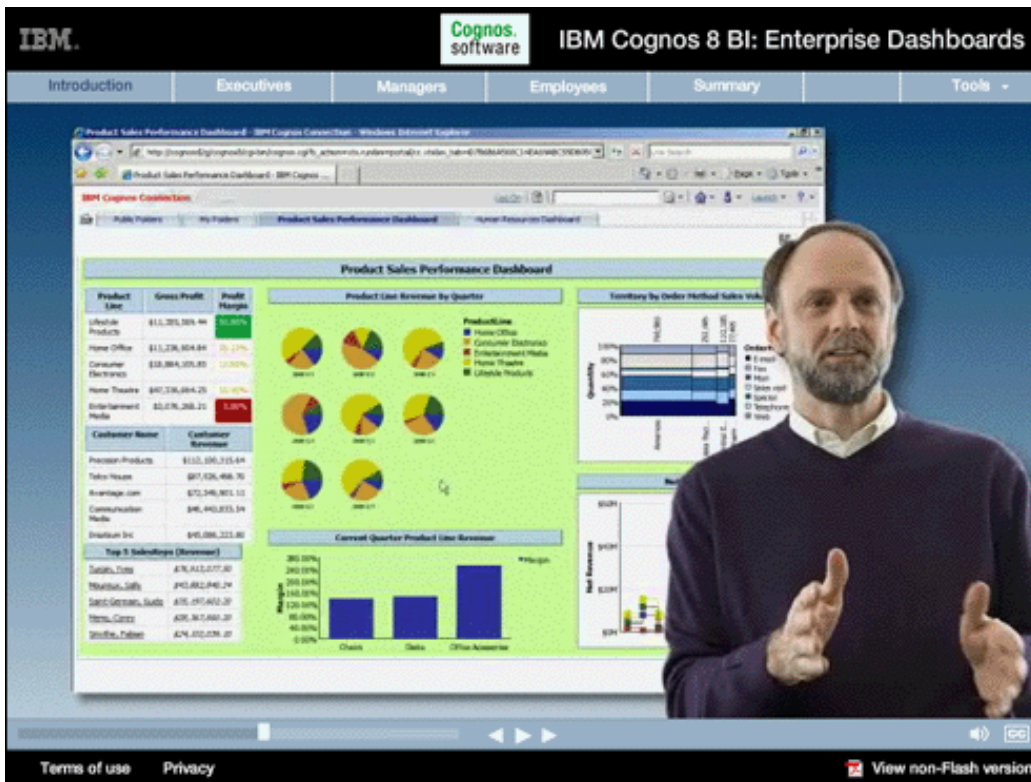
IBM.

Cognos. software

IBM Cognos 8 BI: Enterprise Dashboards

Introduction | Executives | Managers | Employees | Summary | Tools

Product Sales Performance Dashboard - IBM Cognos Connection - Windows Internet Explorer

IBM Cognos Connection

Public Folders | My Folders | Product Sales Performance Dashboard | Human Resources Dashboard

Product Sales Performance Dashboard

| Product Line | Gross Profit | Profit Margin |
|---|---|---|
| Lifestyle Products | $11,393,509.44 | 50.95% |
| Home Office | $11,236,604.84 | 35.13% |
| Consumer Electronics | $18,864,105.85 | 13.93% |
| Home Theatre | $47,336,864.25 | 10.45% |
| Entertainment Media | $3,076,268.21 | 5.00% |

| Customer Name | Customer Revenue |
|---|---|
| Precision Products | $112,100,315.64 |
| Telco House | $87,526,488.70 |
| Avantage.com | $72,346,901.11 |
| Communication Media | $46,443,055.34 |
| Drastium Inc | $45,086,223.80 |

Top 5 SalesReps (Revenue)

Tussin, Tony $78,413,077.80
Mouriaux, Sally $43,882,840.24
Saint-Germain, Suzie $35,197,602.20
Mena, Corey $35,367,660.20
Smythe, Fabien $24,152,039.20

Product Line Revenue by Quarter

ProductLine
Home Office
Consumer Electronics
Entertainment Media
Home Theatre
Lifestyle Products

Territory by Order Method Sales Vol

Quantity

Current Quarter Product Line Revenue

Margin

Chairs | Desks | Office Accessories

Net Revenue

Terms of use   Privacy   View non-Flash version